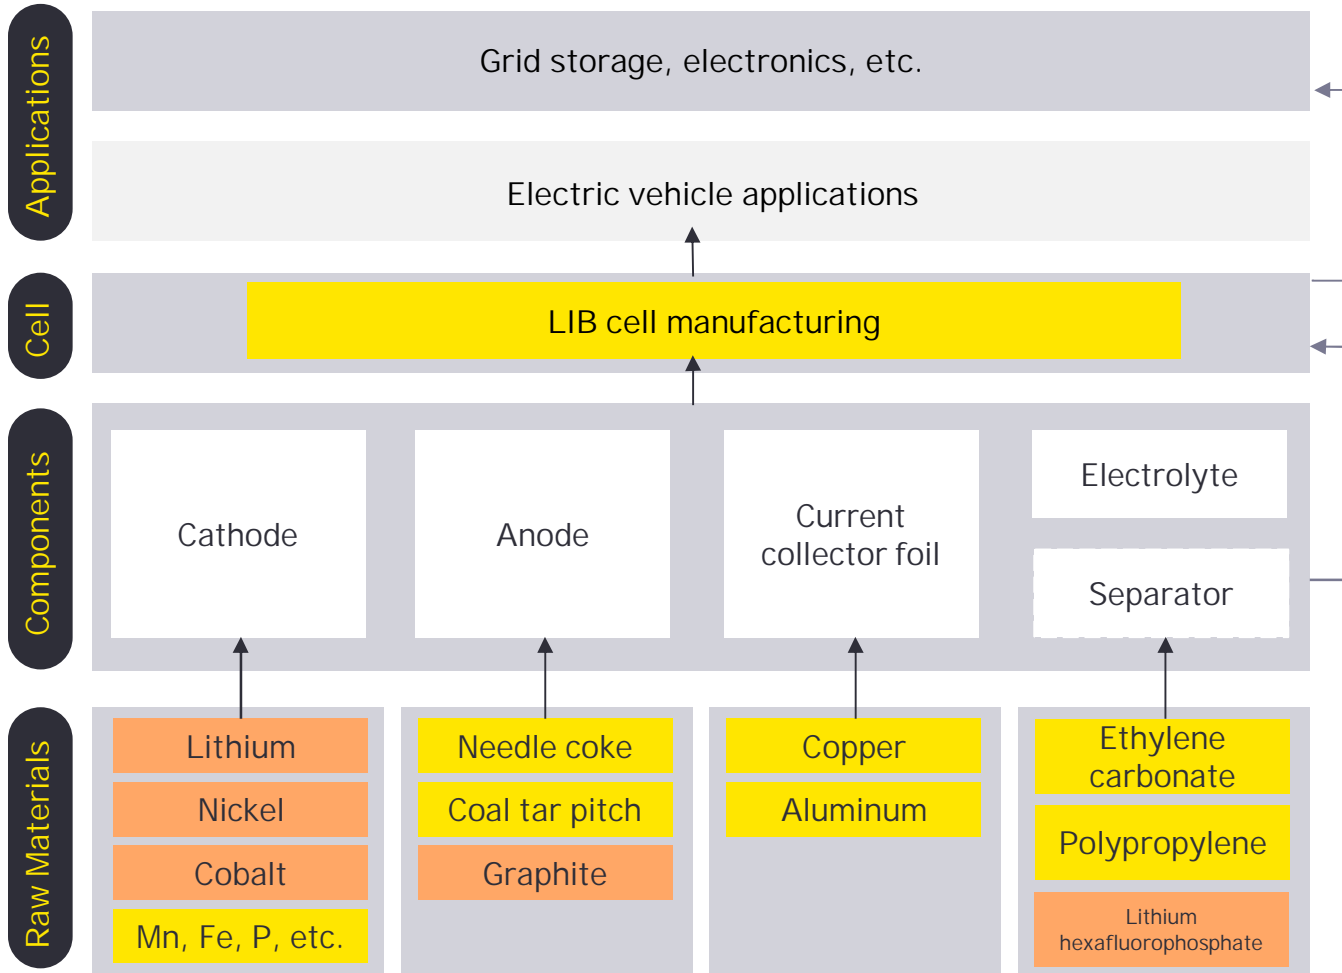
Applications

Grid storage, electronics, etc.

Electric vehicle applications

Cell

LIB cell manufacturing

Components

Cathode

Anode

Current collector foil

Electrolyte

Separator

Raw Materials

Lithium

Nickel

Cobalt

Mn, Fe, P, etc.

Needle coke

Coal tar pitch

Graphite

Copper

Aluminum

Ethylene carbonate

Polypropylene

Lithium hexafluorophosphate